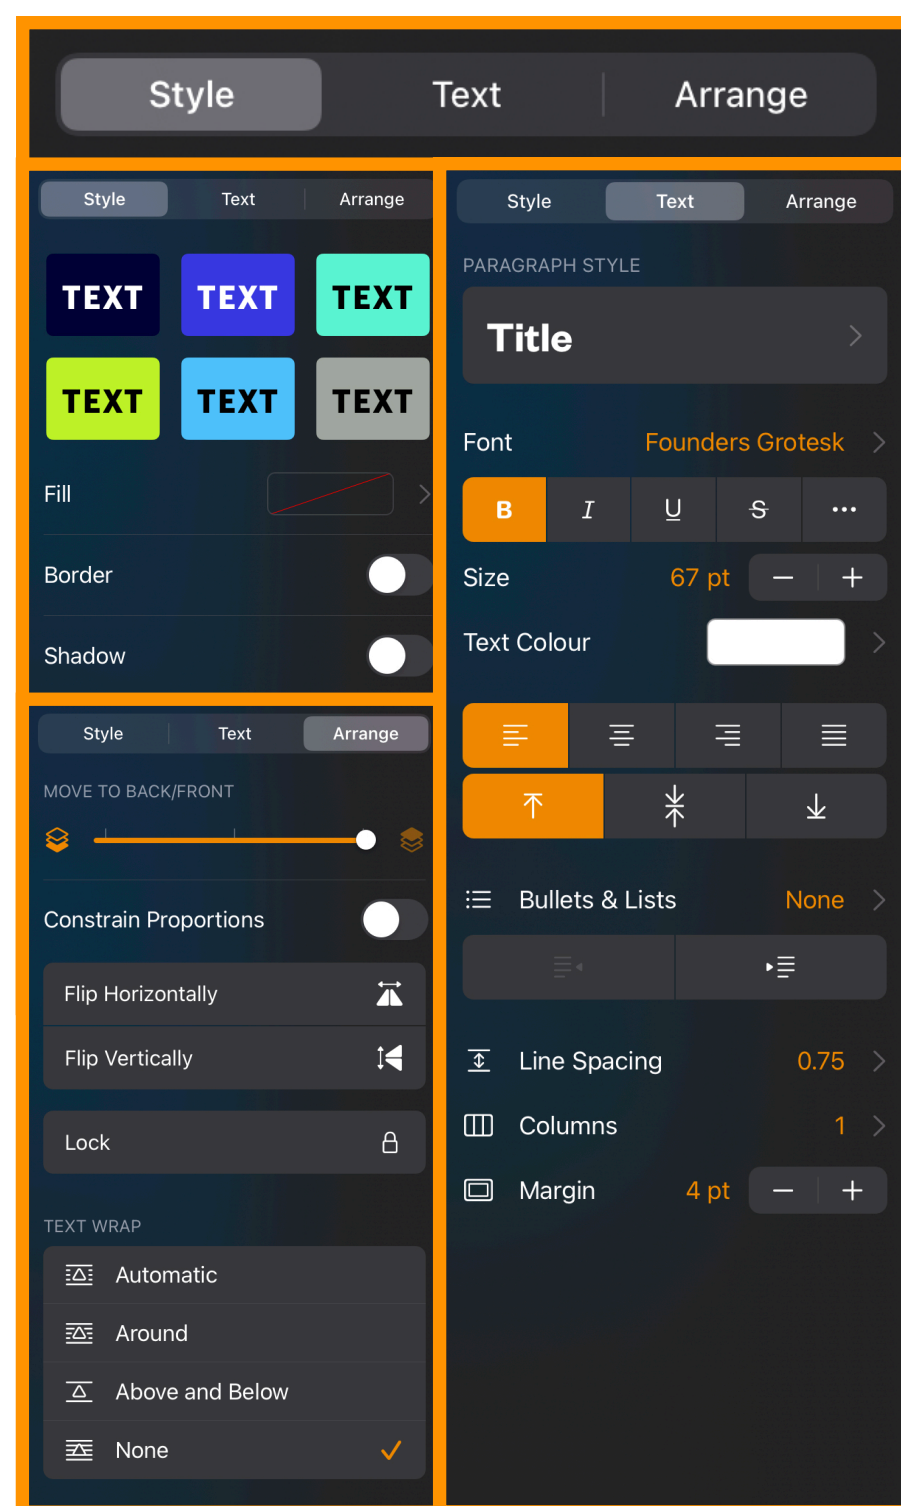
Style | Text | Arrange

Style | Text | Arrange

TEXT TEXT TEXT
TEXT TEXT TEXT

Fill

Border

Shadow

Style | Text | Arrange

MOVE TO BACK/FRONT

Constrain Proportions

Flip Horizontally

Flip Vertically

Lock

TEXT WRAP

Automatic

Around

Above and Below

None

Style | Text | Arrange

PARAGRAPH STYLE

Title

Font Founders Grotesk

B I U S •••

Size 67 pt − +

Text Colour

Bullets & Lists None

Line Spacing 0.75

Columns 1

Margin 4 pt − +